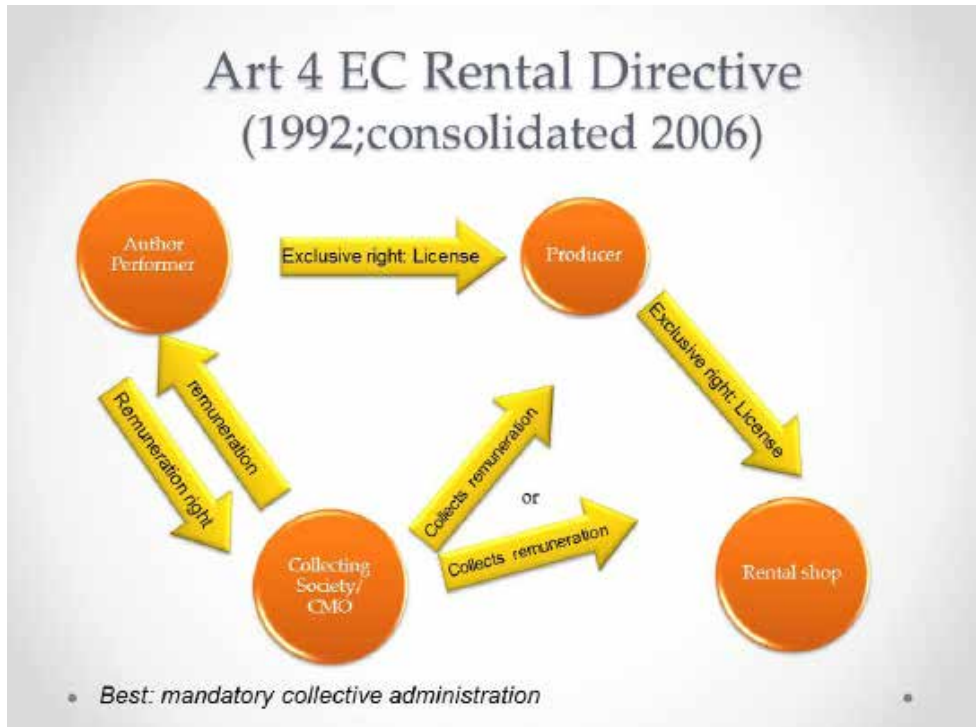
Art 4 EC Rental Directive
(1992;consolidated 2006)

Author Performer

Exclusive right: License

Producer

remuneration

Remuneration right

Exclusive right: License

Collects remuneration

or

Collects remuneration

Collecting Society/ CMO

Rental shop

Best: mandatory collective administration